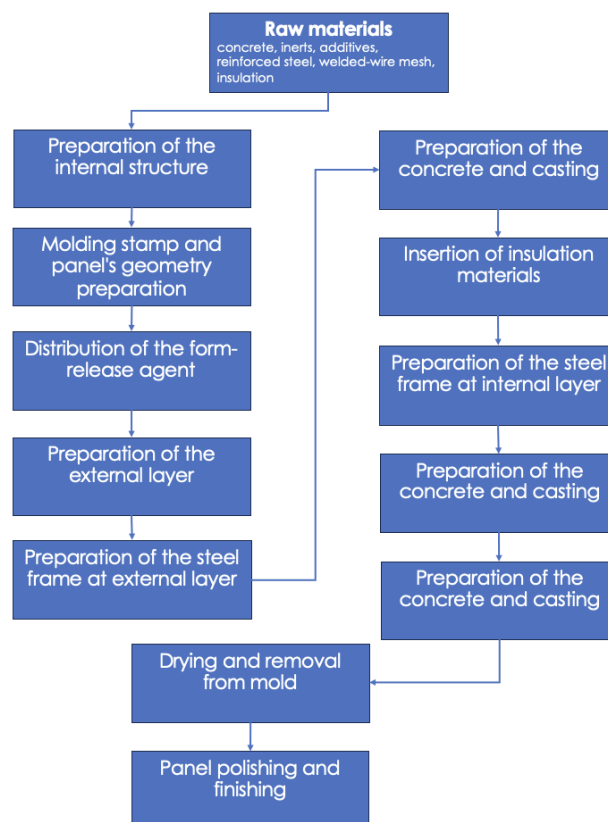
Raw materials
concrete, inerts, additives, reinforced steel, welded-wire mesh, insulation

Preparation of the internal structure

Molding stamp and panel's geometry preparation

Distribution of the form-release agent

Preparation of the external layer

Preparation of the steel frame at external layer

Preparation of the concrete and casting

Insertion of insulation materials

Preparation of the steel frame at internal layer

Preparation of the concrete and casting

Preparation of the concrete and casting

Drying and removal from mold

Panel polishing and finishing